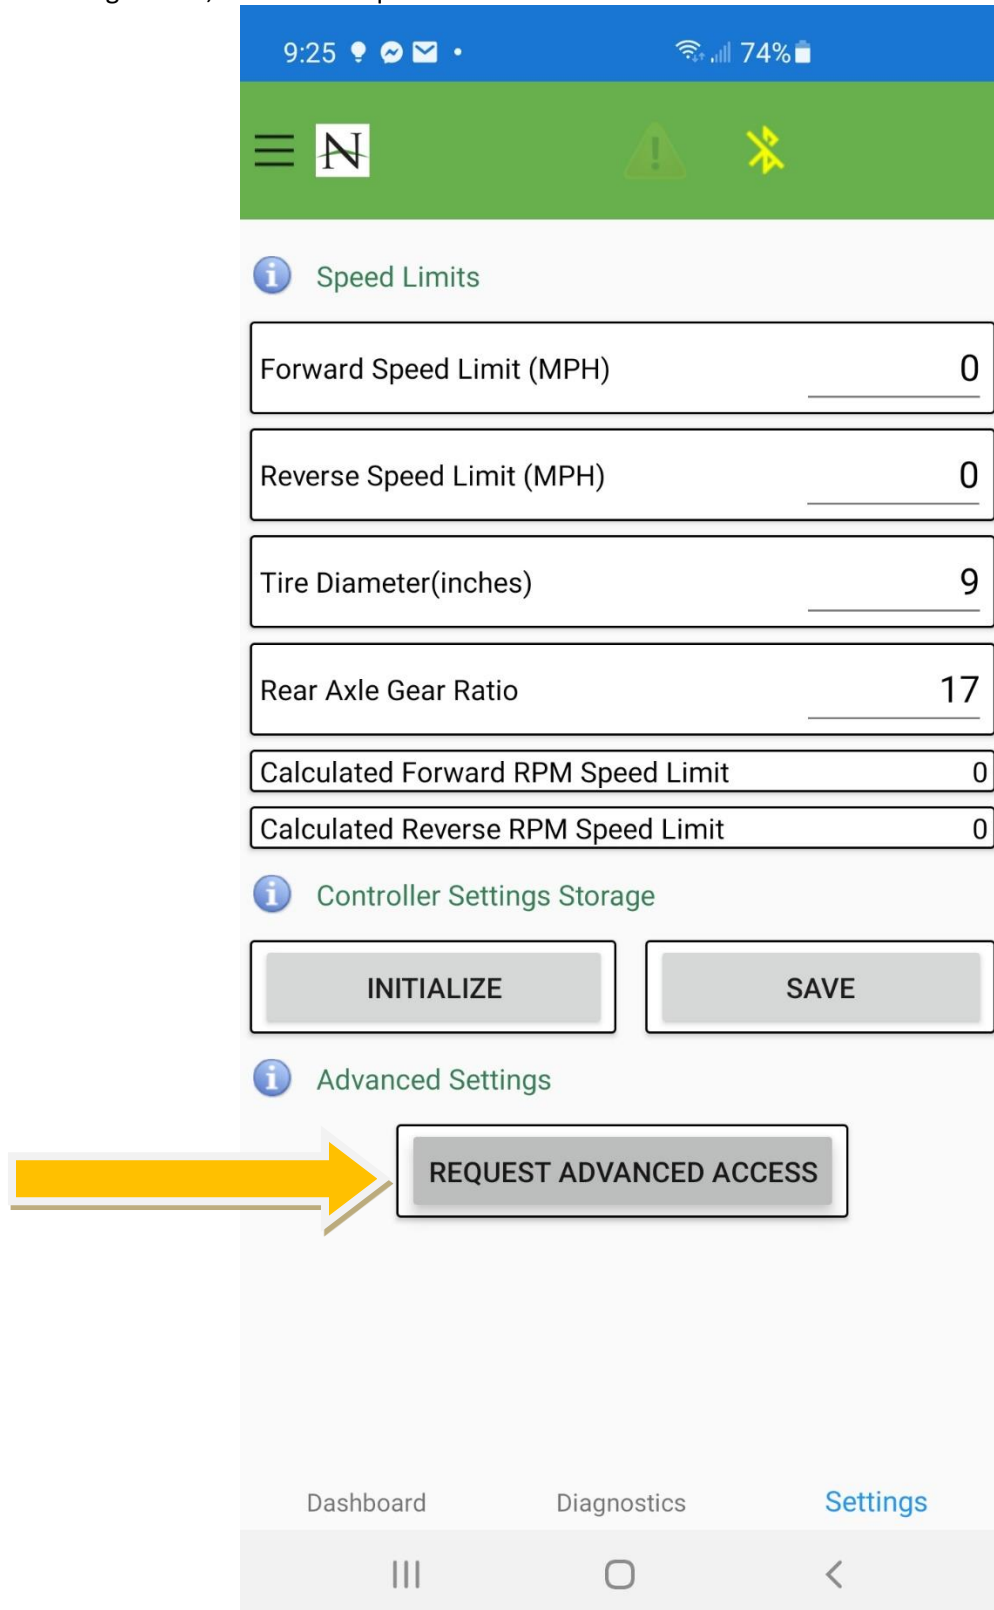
9:25 74%

N

Speed Limits

Forward Speed Limit (MPH) 0

Reverse Speed Limit (MPH) 0

Tire Diameter(inches) 9

Rear Axle Gear Ratio 17

Calculated Forward RPM Speed Limit 0

Calculated Reverse RPM Speed Limit 0

Controller Settings Storage

INITIALIZE

SAVE

Advanced Settings

REQUEST ADVANCED ACCESS

Dashboard Diagnostics Settings